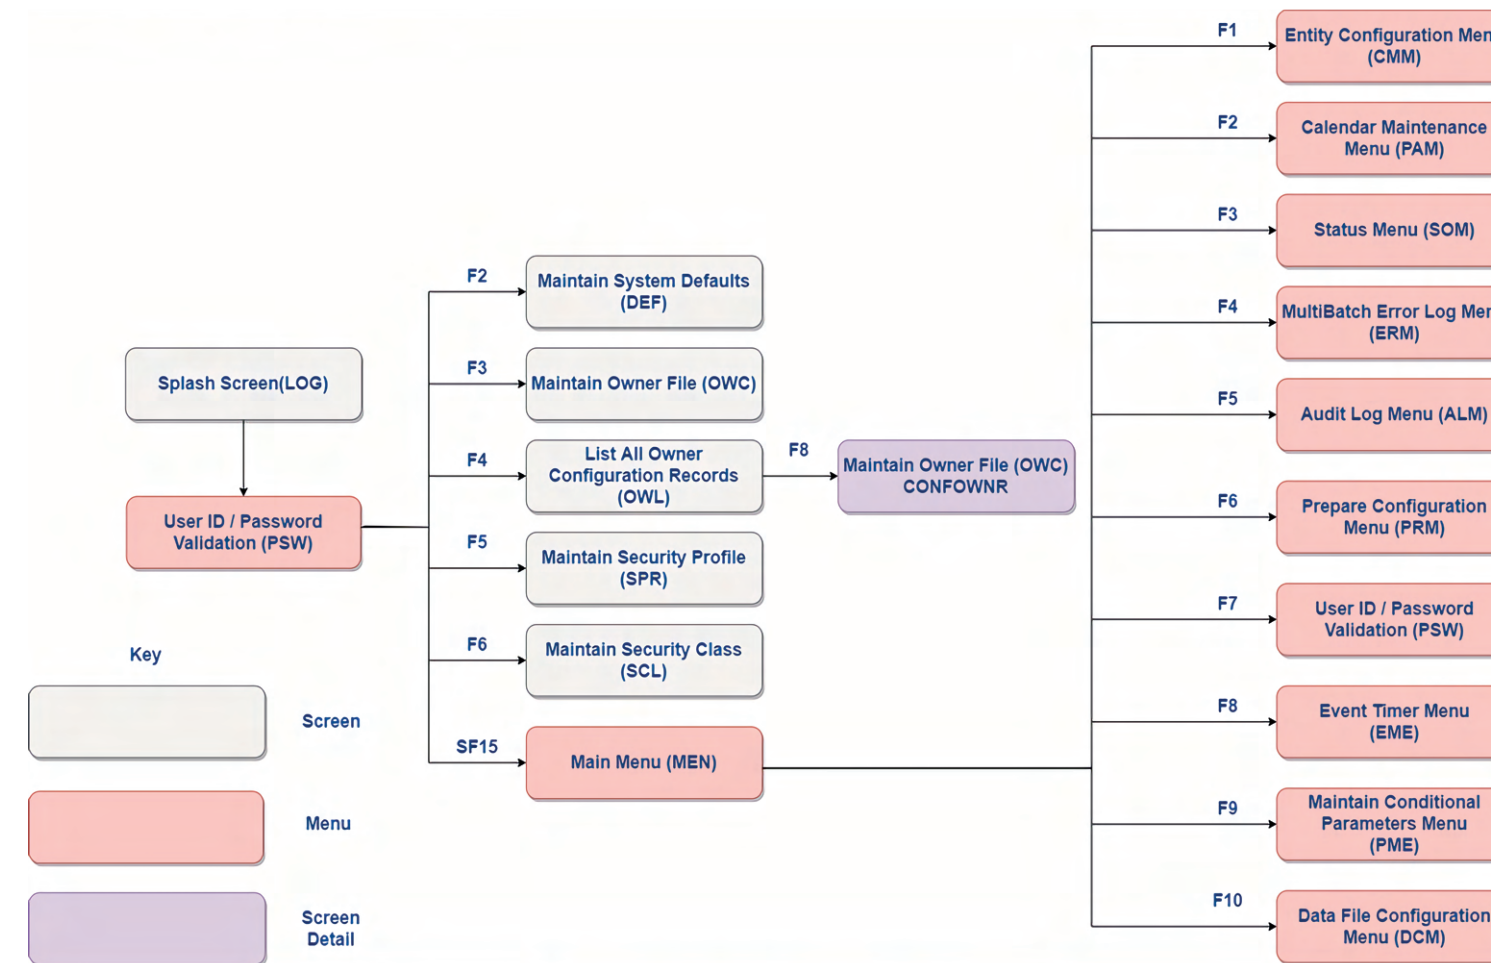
Splash Screen(LOG)

User ID / Password Validation (PSW)

F2
Maintain System Defaults (DEF)

F3
Maintain Owner File (OWC)

F4
List All Owner Configuration Records (OWL)

F8
Maintain Owner File (OWC) CONFOWNR

F5
Maintain Security Profile (SPR)

F6
Maintain Security Class (SCL)

SF15
Main Menu (MEN)

F1
Entity Configuration Men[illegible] (CMM)

F2
Calendar Maintenance Menu (PAM)

F3
Status Menu (SOM)

F4
MultiBatch Error Log Men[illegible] (ERM)

F5
Audit Log Menu (ALM)

F6
Prepare Configuration Menu (PRM)

F7
User ID / Password Validation (PSW)

F8
Event Timer Menu (EME)

F9
Maintain Conditional Parameters Menu (PME)

F10
Data File Configuration Menu (DCM)

Key

Screen

Menu

Screen Detail